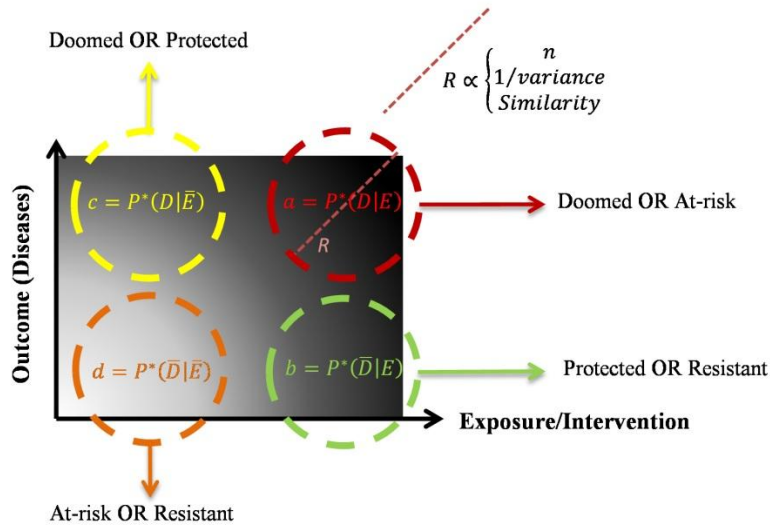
Doomed OR Protected

$R \propto \begin{cases} n \\ 1/variance \\ Similarity \end{cases}$

Outcome (Diseases)

$c = P^*(D|\bar{E})$

$a = P^*(D|E)$

$R$

Doomed OR At-risk

$d = P^*(\bar{D}|\bar{E})$

$b = P^*(\bar{D}|E)$

Protected OR Resistant

Exposure/Intervention

At-risk OR Resistant